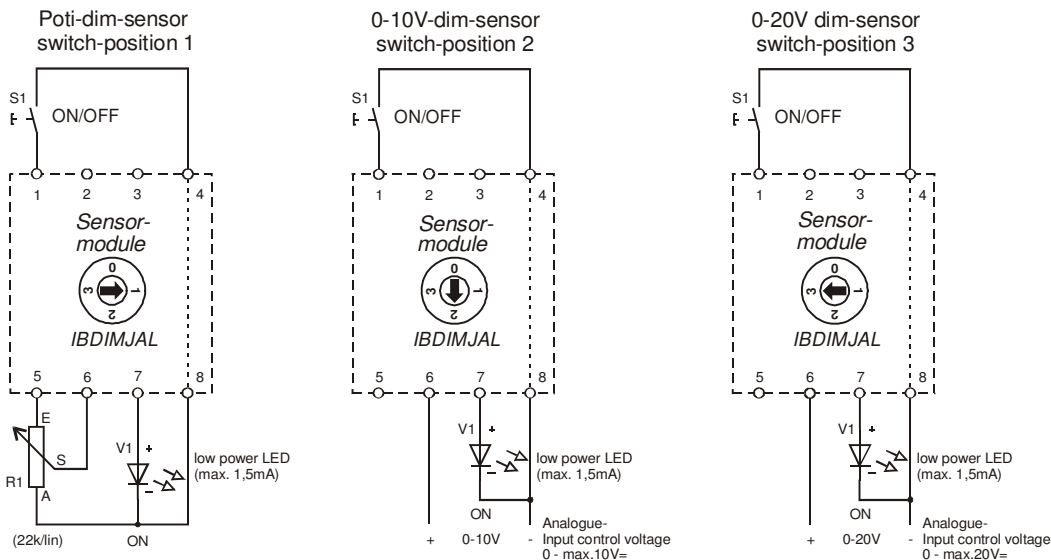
Poti-dim-sensor
switch-position 1

S1
ON/OFF

1 2 3 4

Sensor-
module

0
1
2
3

IBDIMJAL

5 6 7 8

E
S
A
R1
V1
+
-
low power LED
(max. 1,5mA)

(22k/lin)
ON

0-10V-dim-sensor
switch-position 2

S1
ON/OFF

1 2 3 4

Sensor-
module

0
1
2
3

IBDIMJAL

5 6 7 8

V1
+
-
low power LED
(max. 1,5mA)

ON

+
0-10V
-
Analogue-
Input control voltage
0 - max.10V=

0-20V dim-sensor
switch-position 3

S1
ON/OFF

1 2 3 4

Sensor-
module

0
1
2
3

IBDIMJAL

5 6 7 8

V1
+
-
low power LED
(max. 1,5mA)

ON

+
0-20V
-
Analogue-
Input control voltage
0 - max.20V=